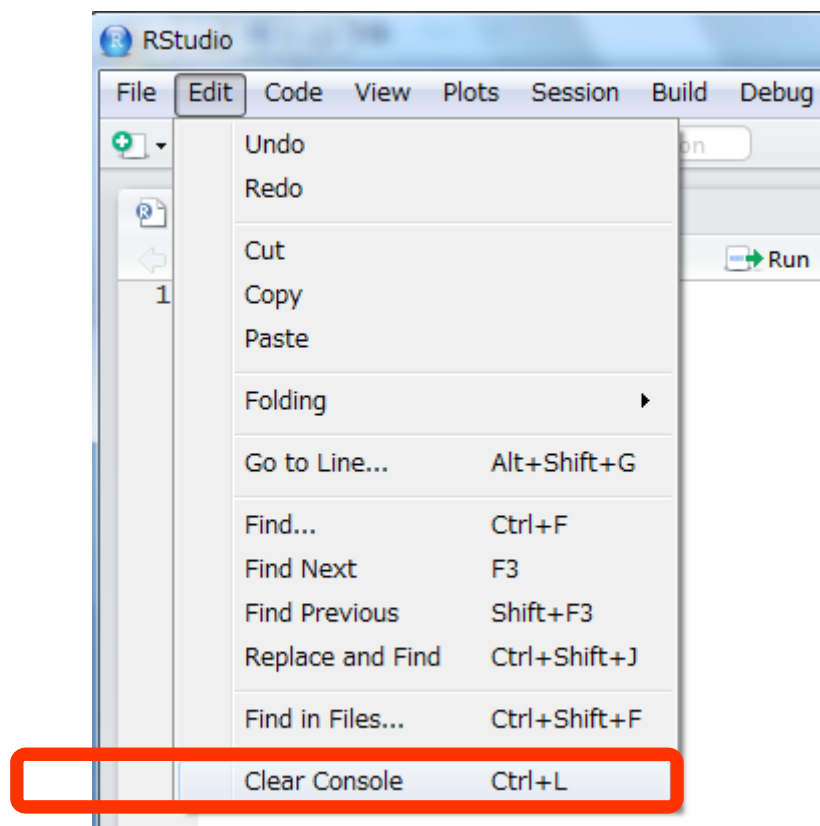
RStudio

File Edit Code View Plots Session Build Debug

Undo
Redo

Cut
Copy
Paste

Folding

Go to Line... Alt+Shift+G

Find... Ctrl+F
Find Next F3
Find Previous Shift+F3
Replace and Find Ctrl+Shift+J

Find in Files... Ctrl+Shift+F

Clear Console Ctrl+L

Run

1